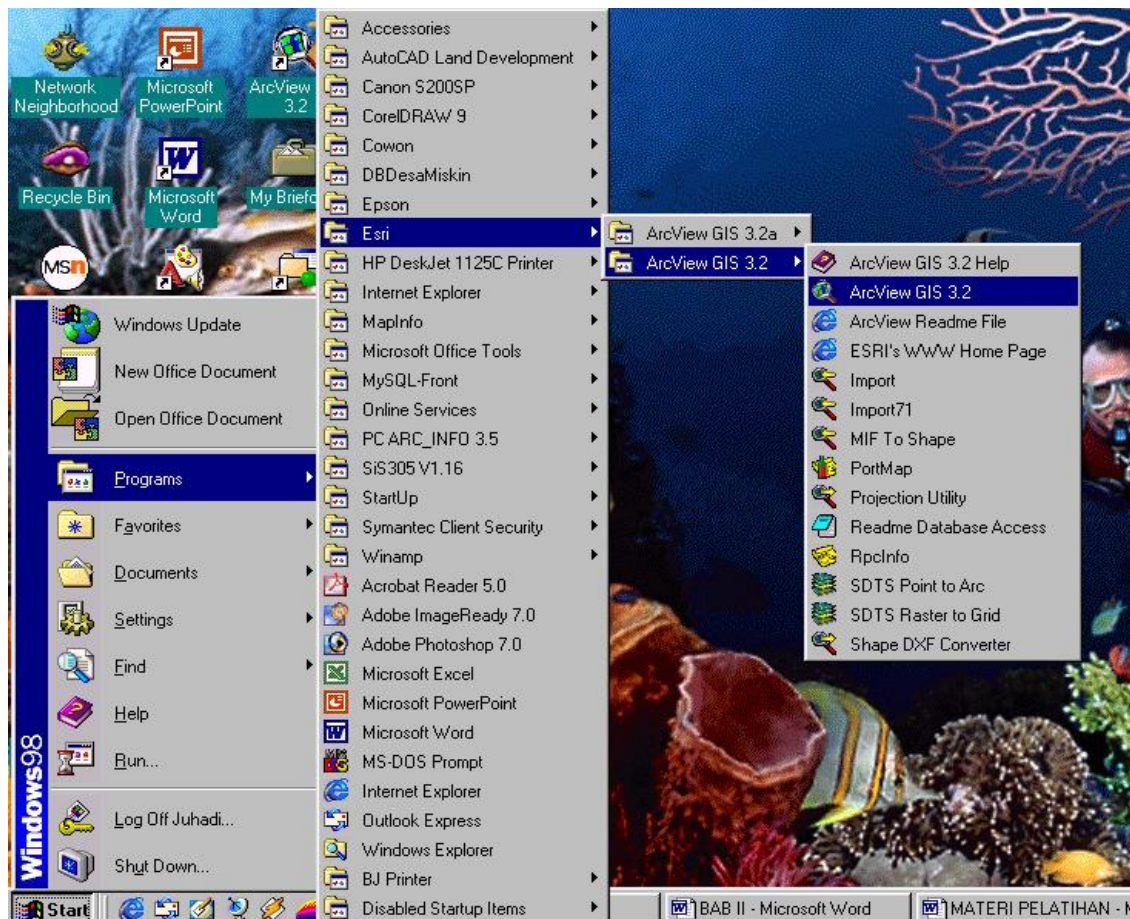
Network Neighborhood
Microsoft PowerPoint
ArcView 3.2
Recycle Bin
Microsoft Word
My Briefc

Windows Update
New Office Document
Open Office Document
Programs
Favorites
Documents
Settings
Find
Help
Run...
Log Off Juhadi...
Shut Down...
Windows98

Accessories
AutoCAD Land Development
Canon S200SP
CorelDRAW 9
Cowon
DBDesaMiskin
Epson
Esri
HP DeskJet 1125C Printer
Internet Explorer
MapInfo
Microsoft Office Tools
MySQL-Front
Online Services
PC ARC_INFO 3.5
SiS305 V1.16
StartUp
Symantec Client Security
Winamp
Acrobat Reader 5.0
Adobe ImageReady 7.0
Adobe Photoshop 7.0
Microsoft Excel
Microsoft PowerPoint
Microsoft Word
MS-DOS Prompt
Internet Explorer
Outlook Express
Windows Explorer
BJ Printer
Disabled Startup Items

ArcView GIS 3.2a
ArcView GIS 3.2

ArcView GIS 3.2 Help
ArcView GIS 3.2
ArcView Readme File
ESRI's WWW Home Page
Import
Import71
MIF To Shape
PortMap
Projection Utility
Readme Database Access
RpcInfo
SDTS Point to Arc
SDTS Raster to Grid
Shape DXF Converter

Start
BAB II - Microsoft Word
MATERI PELATIHAN - M